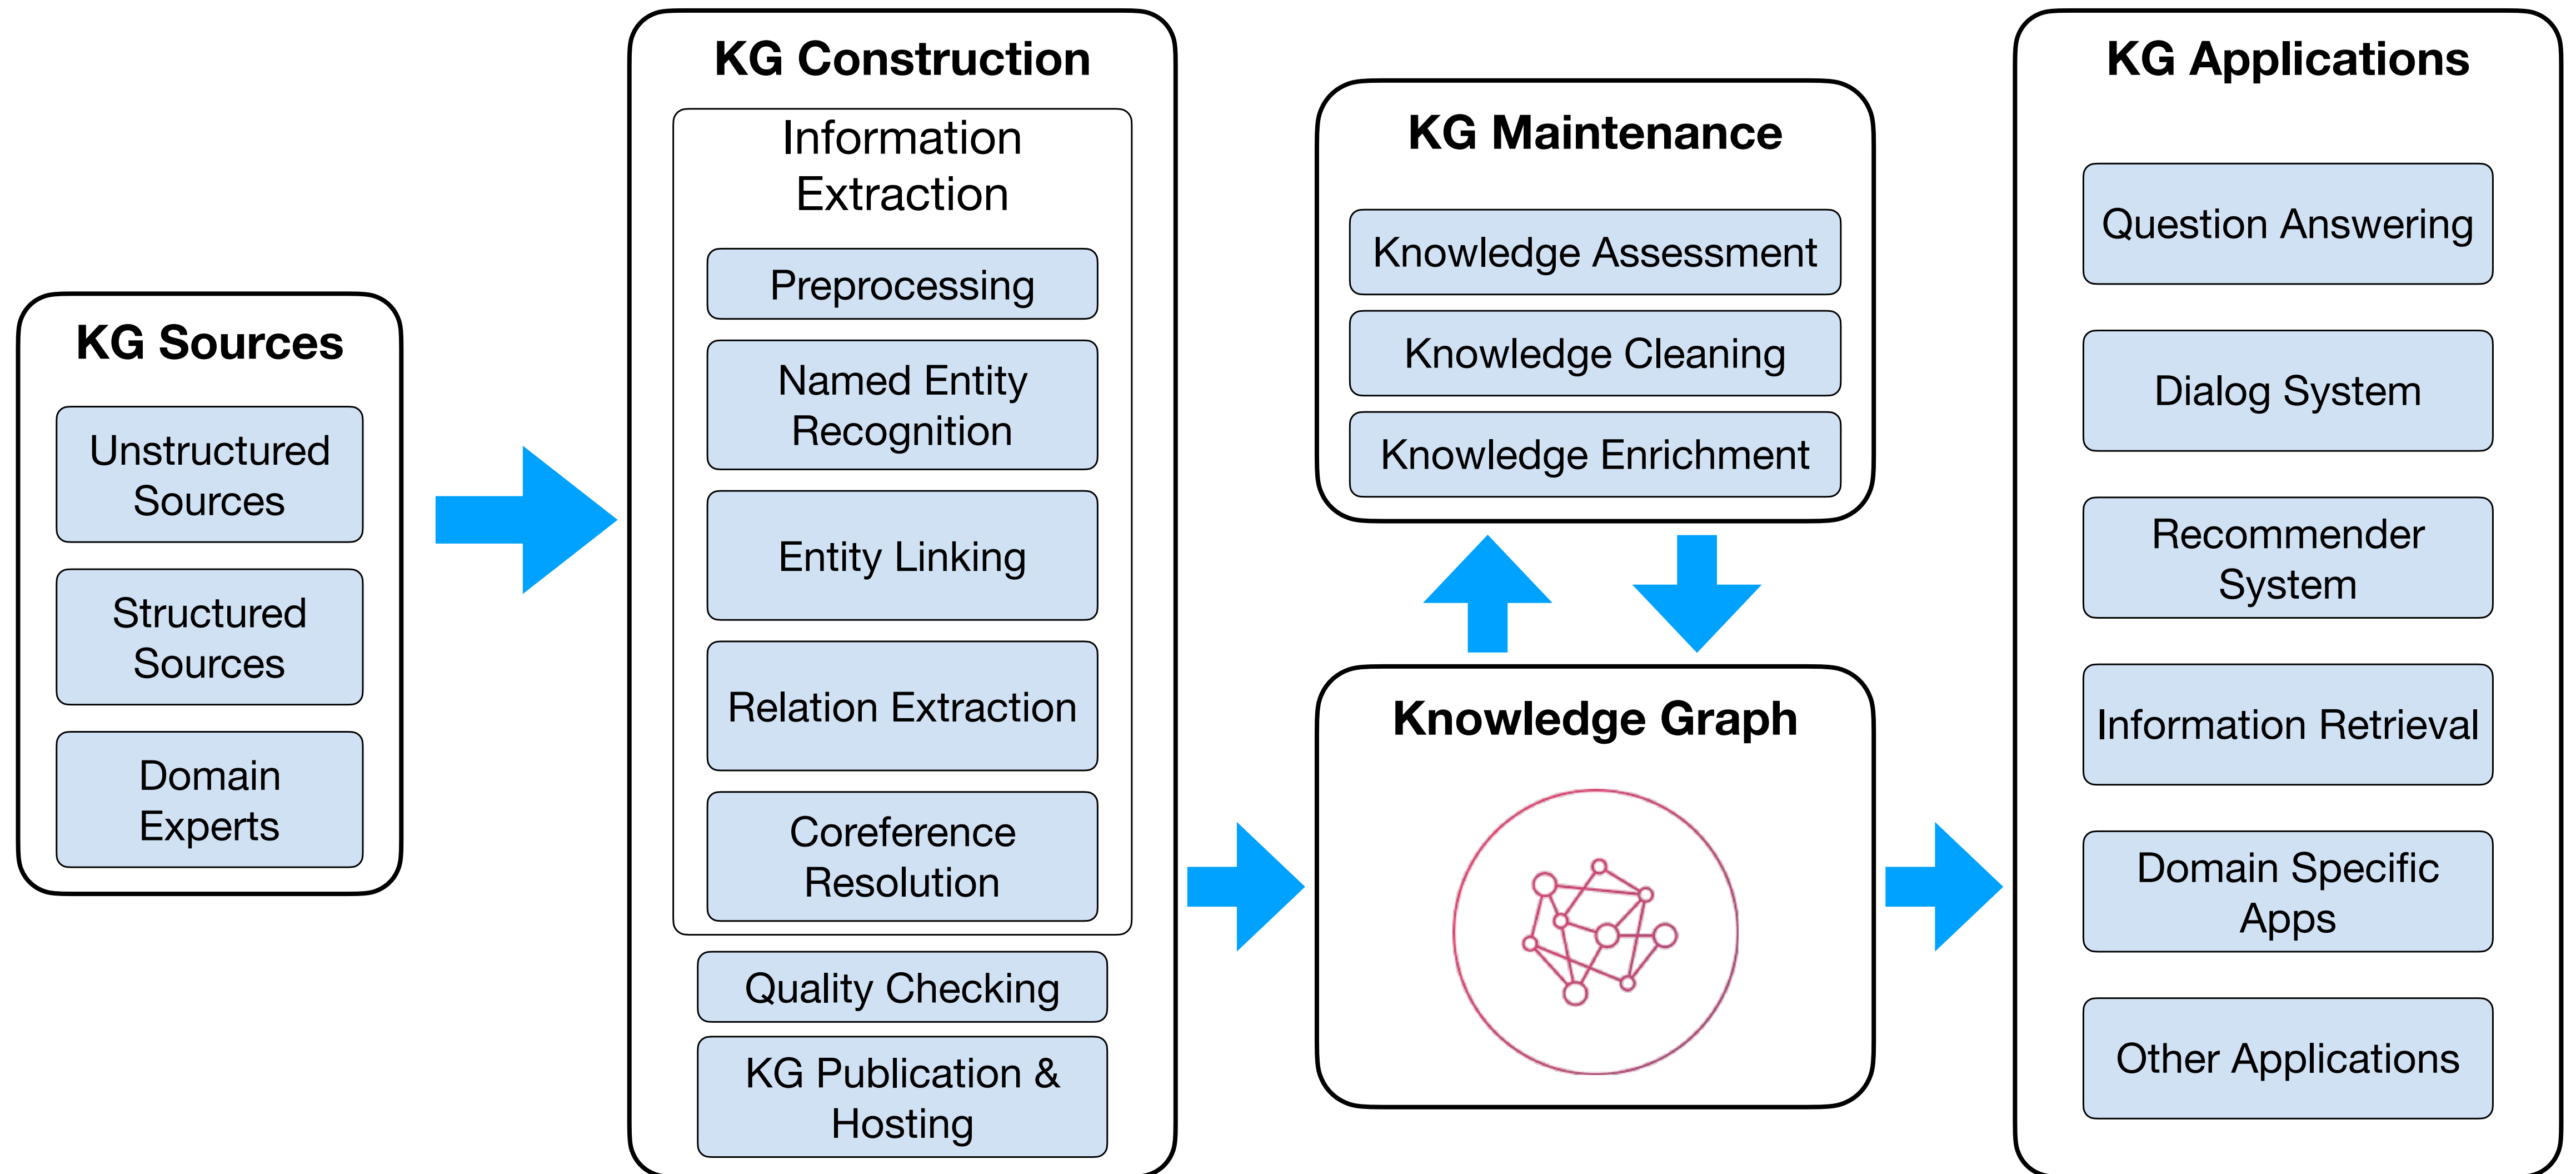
KG Sources

Unstructured Sources

Structured Sources

Domain Experts

KG Construction

Information Extraction

Preprocessing

Named Entity Recognition

Entity Linking

Relation Extraction

Coreference Resolution

Quality Checking

KG Publication & Hosting

KG Maintenance

Knowledge Assessment

Knowledge Cleaning

Knowledge Enrichment

Knowledge Graph

KG Applications

Question Answering

Dialog System

Recommender System

Information Retrieval

Domain Specific Apps

Other Applications